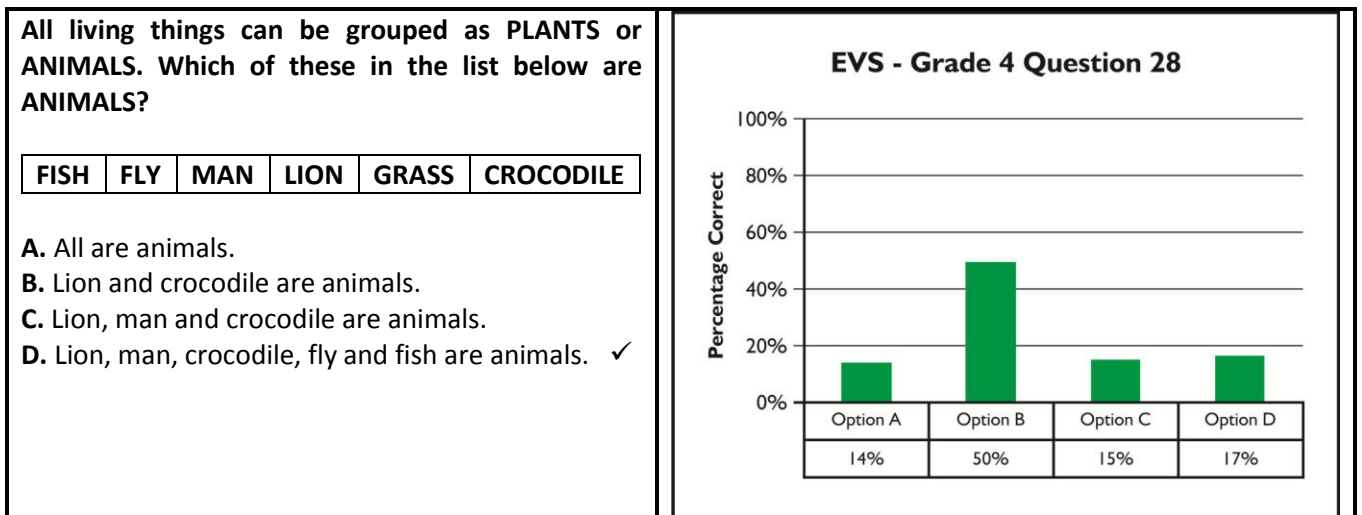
All living things can be grouped as PLANTS or ANIMALS. Which of these in the list below are ANIMALS?

| FISH | FLY | MAN | LION | GRASS | CROCODILE |
|---|---|---|---|---|---|

A. All are animals.
B. Lion and crocodile are animals.
C. Lion, man and crocodile are animals.
D. Lion, man, crocodile, fly and fish are animals. ✓

EVS - Grade 4 Question 28

100%
80%
60%
40%
20%
0%

Percentage Correct

| Option A | Option B | Option C | Option D |
|---|---|---|---|
| 14% | 50% | 15% | 17% |